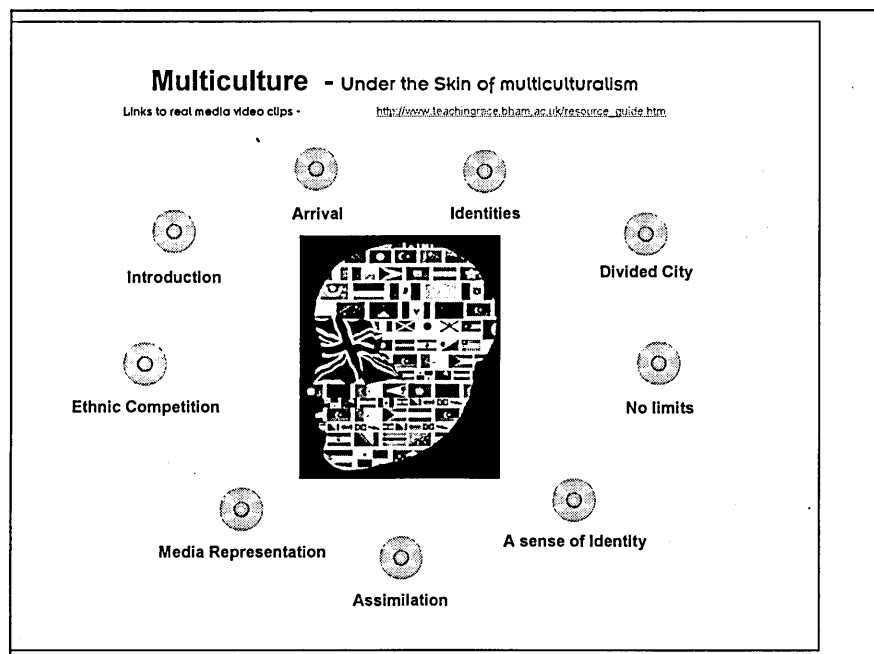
Multiculture - Under the Skin of multiculturalism

Links to real media video clips - http://www.teachingrace.bham.ac.uk/resource_guide.htm

Arrival

Identities

Introduction

Divided City

Ethnic Competition

No limits

Media Representation

A sense of Identity

Assimilation